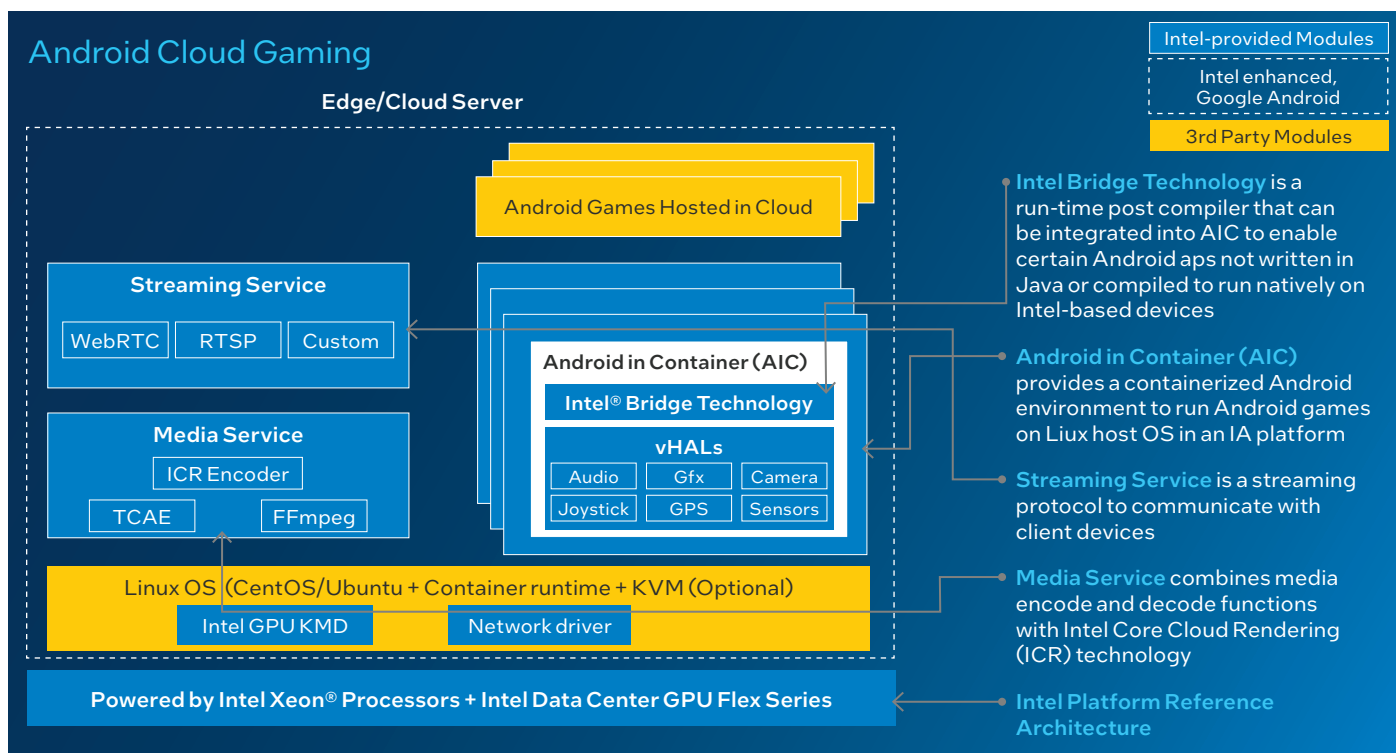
Android Cloud Gaming

Intel-provided Modules

Intel enhanced, Google Android

3rd Party Modules

Edge/Cloud Server

Android Games Hosted in Cloud

Streaming Service

WebRTC

RTSP

Custom

Media Service

ICR Encoder

TCAE

FFmpeg

Android in Container (AIC)

Intel® Bridge Technology

vHALs

Audio

Gfx

Camera

Joystick

GPS

Sensors

Linux OS (CentOS/Ubuntu + Container runtime + KVM (Optional)

Intel GPU KMD

Network driver

Powered by Intel Xeon® Processors + Intel Data Center GPU Flex Series

Intel Bridge Technology is a run-time post compiler that can be integrated into AIC to enable certain Android aps not written in Java or compiled to run natively on Intel-based devices

Android in Container (AIC) provides a containerized Android environment to run Android games on Liux host OS in an IA platform

Streaming Service is a streaming protocol to communicate with client devices

Media Service combines media encode and decode functions with Intel Core Cloud Rendering (ICR) technology

Intel Platform Reference Architecture